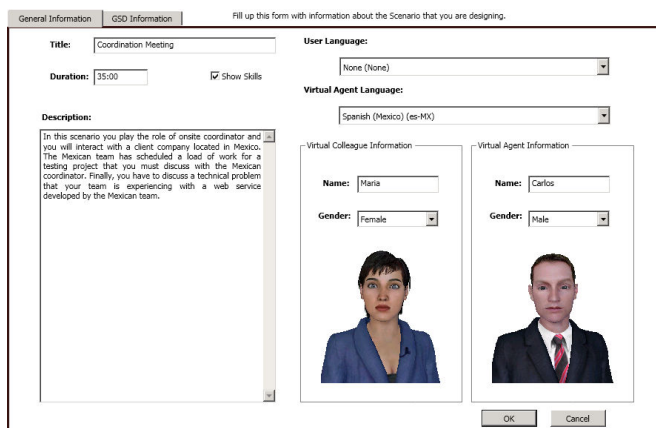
General Information | GSD Information

Fill up this form with information about the Scenario that you are designing.

Title: Coordination Meeting

Duration: 35:00

☑ Show Skills

Description:

In this scenario you play the role of onsite coordinator and you will interact with a client company located in Mexico. The Mexican team has scheduled a load of work for a testing project that you must discuss with the Mexican coordinator. Finally, you have to discuss a technical problem that your team is experiencing with a web service developed by the Mexican team.

User Language:

None (None)

Virtual Agent Language:

Spanish (Mexico) (es-MX)

Virtual Colleague Information

Name: Maria

Gender: Female

Virtual Agent Information

Name: Carlos

Gender: Male

OK

Cancel